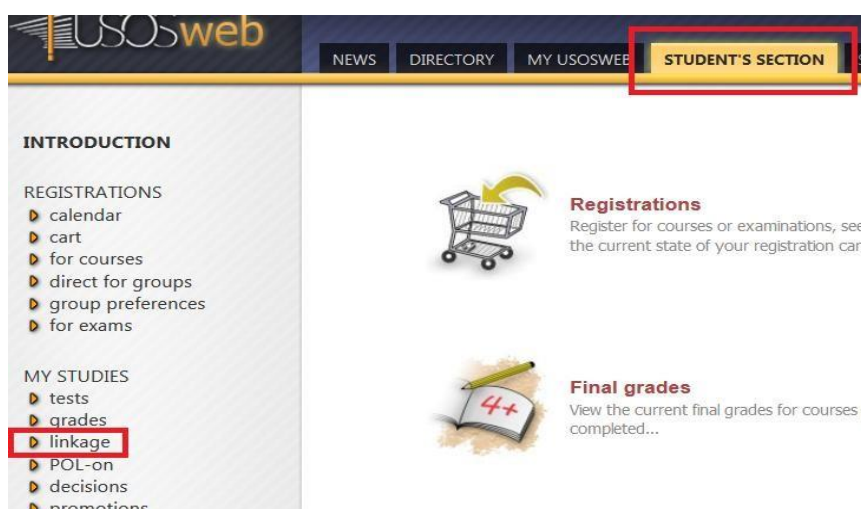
USOSweb

NEWS
DIRECTORY
MY USOSWEB
STUDENT'S SECTION

INTRODUCTION

REGISTRATIONS
calendar
cart
for courses
direct for groups
group preferences
for exams

MY STUDIES
tests
grades
linkage
POL-on
decisions
promotions

Registrations
Register for courses or examinations, see the current state of your registration car

4+

Final grades
View the current final grades for courses completed...